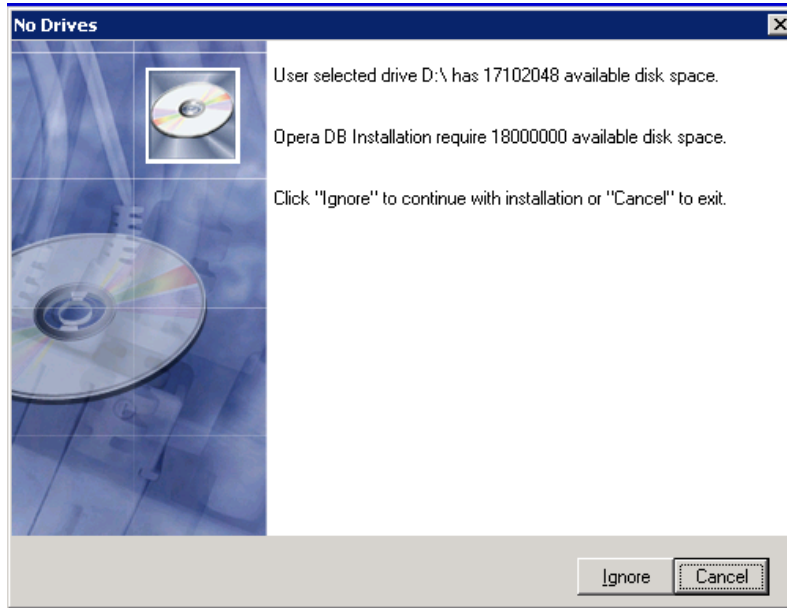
No Drives

User selected drive D:\ has 17102048 available disk space.

Opera DB Installation require 18000000 available disk space.

Click "Ignore" to continue with installation or "Cancel" to exit.

Ignore

Cancel